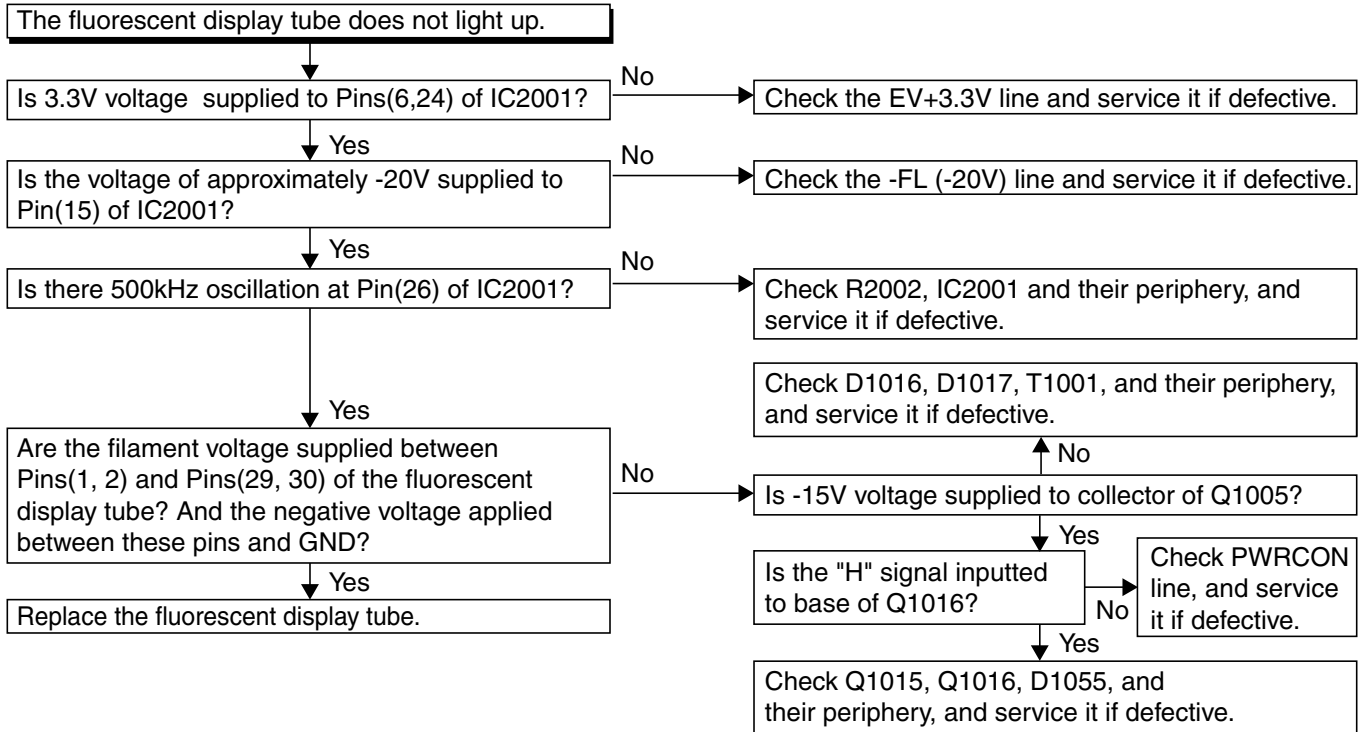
The fluorescent display tube does not light up.

Is 3.3V voltage supplied to Pins(6,24) of IC2001?

No

Check the EV+3.3V line and service it if defective.

Yes

Is the voltage of approximately -20V supplied to Pin(15) of IC2001?

No

Check the -FL (-20V) line and service it if defective.

Yes

Is there 500kHz oscillation at Pin(26) of IC2001?

No

Check R2002, IC2001 and their periphery, and service it if defective.

Yes

Are the filament voltage supplied between Pins(1, 2) and Pins(29, 30) of the fluorescent display tube? And the negative voltage applied between these pins and GND?

No

Is -15V voltage supplied to collector of Q1005?

No

Check D1016, D1017, T1001, and their periphery, and service it if defective.

Yes

Is the "H" signal inputted to base of Q1016?

No

Check PWRCON line, and service it if defective.

Yes

Check Q1015, Q1016, D1055, and their periphery, and service it if defective.

Yes

Replace the fluorescent display tube.